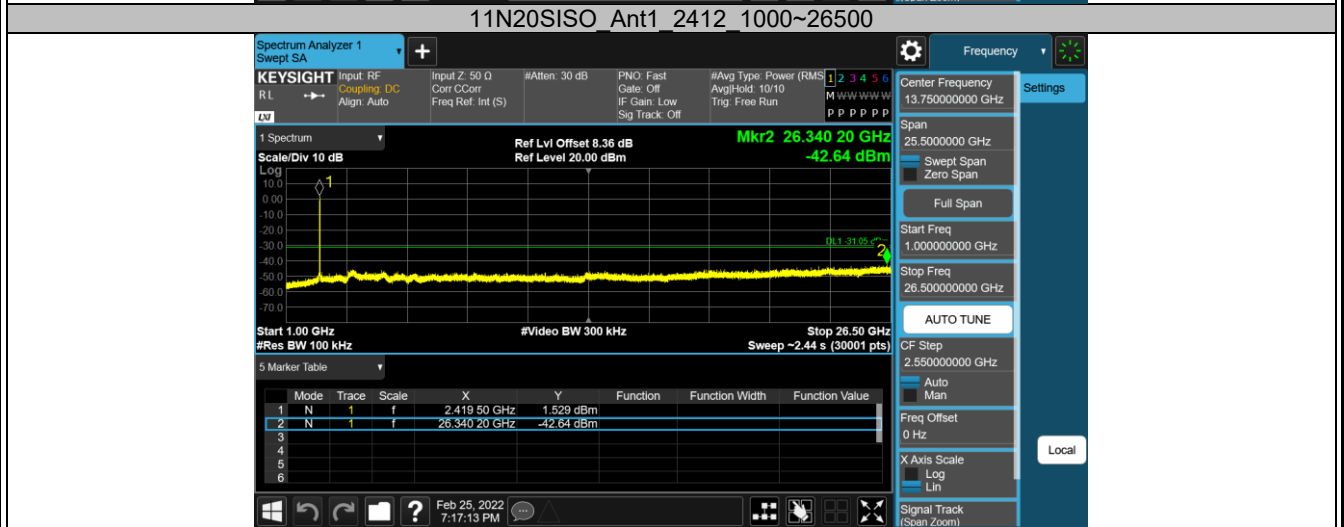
11N20SISO_Ant1_2412_1000~26500

Spectrum Analyzer 1
Swept SA

Frequency

KEYSIGHT Input: RF
Coupling: DC
Align: Auto
RL
LXI

Input Z: 50 Ω
Corr CCorr
Freq Ref: Int (S)

#Atten: 30 dB

PNO: Fast
Gate: Off
IF Gain: Low
Sig Track: Off

#Avg Type: Power (RMS)
Avg|Hold: 10/10
Trig: Free Run

1 2 3 4 5 6
M WWWWW
P P P P P P

1 Spectrum

Scale/Div 10 dB
Log

Ref Lvl Offset 8.36 dB
Ref Level 20.00 dBm

Mkr2 26.340 20 GHz
-42.64 dBm

10.0
0.00
-10.0
-20.0
-30.0
-40.0
-50.0
-60.0
-70.0

DL1 -31.05 dBm

Start 1.00 GHz
#Res BW 100 kHz

#Video BW 300 kHz

Stop 26.50 GHz
Sweep ~2.44 s (30001 pts)

5 Marker Table

| | Mode | Trace | Scale | X | Y | Function | Function Width | Function Value |
|---|---|---|---|---|---|---|---|---|
| 1 | N | 1 | f | 2.419 50 GHz | 1.529 dBm | | | |
| 2 | N | 1 | f | 26.340 20 GHz | -42.64 dBm | | | |
| 3 | | | | | | | | |
| 4 | | | | | | | | |
| 5 | | | | | | | | |
| 6 | | | | | | | | |

Feb 25, 2022
7:17:13 PM

Center Frequency
13.750000000 GHz

Settings

Span
25.5000000 GHz
Swept Span
Zero Span

Full Span

Start Freq
1.000000000 GHz

Stop Freq
26.500000000 GHz

AUTO TUNE

CF Step
2.550000000 GHz
Auto
Man

Freq Offset
0 Hz

Local

X Axis Scale
Log
Lin

Signal Track
(Span Zoom)